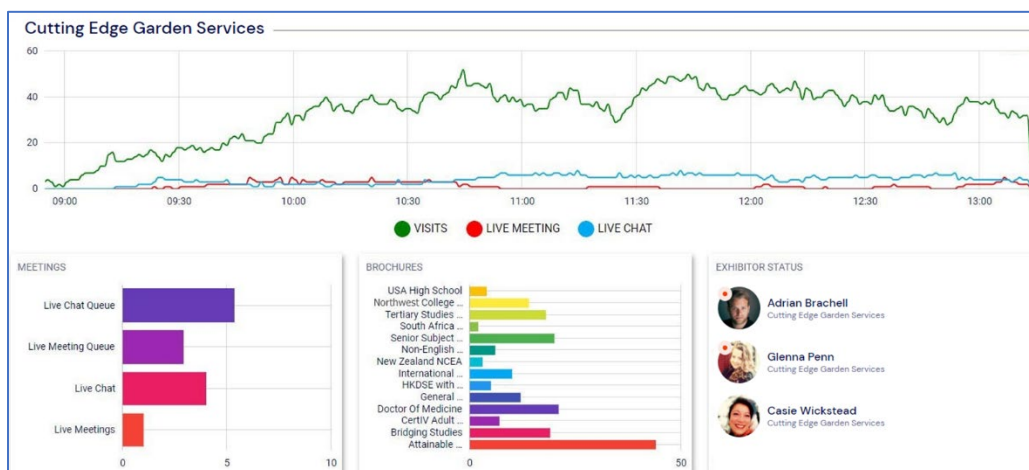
Cutting Edge Garden Services

60
40
20
0
09:00
09:30
10:00
10:30
11:00
11:30
12:00
12:30
13:00

VISITS
LIVE MEETING
LIVE CHAT

MEETINGS

Live Chat Queue
Live Meeting Queue
Live Chat
Live Meetings
0
5
10

BROCHURES

USA High School
Northwest College ...
Tertiary Studies ...
South Africa ...
Senior Subject ...
Non-English ...
New Zealand NCEA
International ...
HKDSE with ...
General ...
Doctor Of Medicine
CertIV Adult ...
Bridging Studies
Attainable ...
0
50

EXHIBITOR STATUS

Adrian Brachell
Cutting Edge Garden Services

Glenna Penn
Cutting Edge Garden Services

Casie Wickstead
Cutting Edge Garden Services